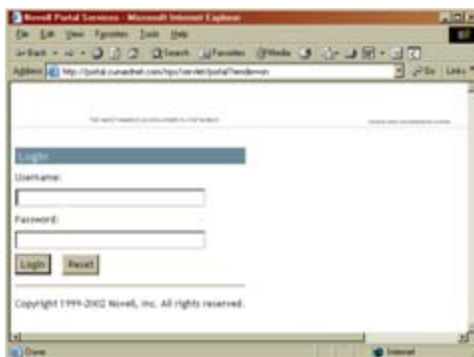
Novell Portal Services - Microsoft Internet Explorer

File Edit View Favorites Tools Help

Back Search Favorites Media

Address http://portal.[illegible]/nps/servlet/portal?render=on Go Links

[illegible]

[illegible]

Login

Username:

Password:

Login Reset

Copyright 1999-2002 Novell, Inc. All rights reserved.

Done Internet